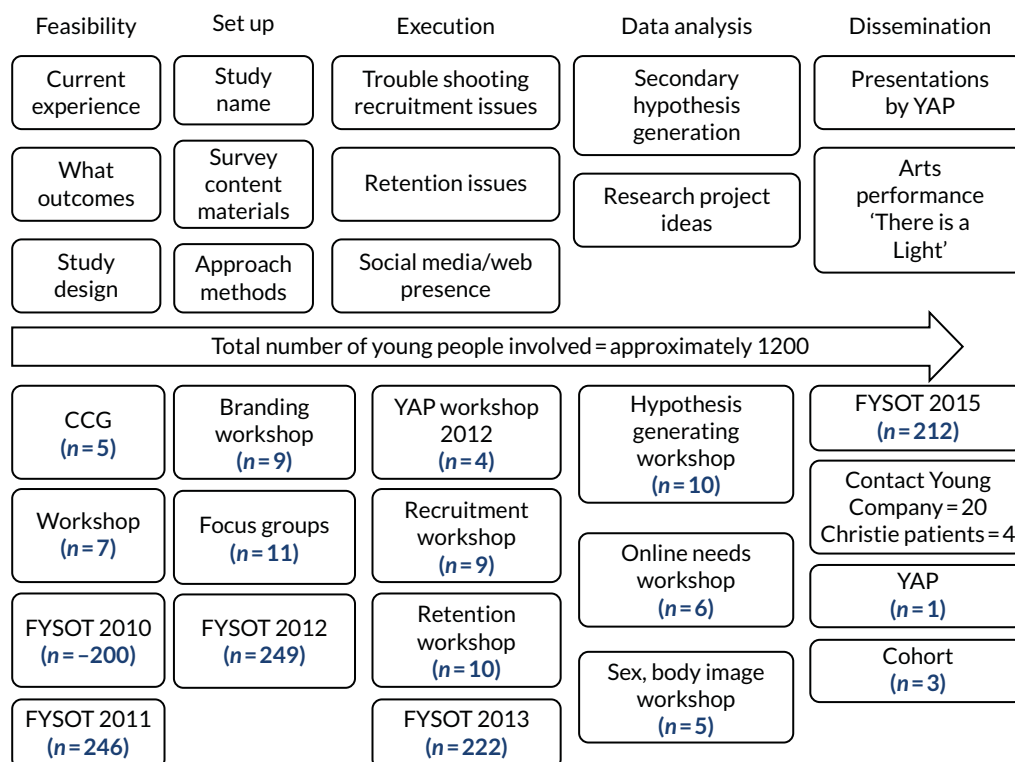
Feasibility

Current experience

What outcomes

Study design

Set up

Study name

Survey content materials

Approach methods

Execution

Trouble shooting recruitment issues

Retention issues

Social media/web presence

Data analysis

Secondary hypothesis generation

Research project ideas

Dissemination

Presentations by YAP

Arts performance 'There is a Light'

Total number of young people involved = approximately 1200

CCG ($n = 5$)

Workshop ($n = 7$)

FYSOT 2010 ($n =$ ~200)

FYSOT 2011 ($n = 246$)

Branding workshop ($n = 9$)

Focus groups ($n = 11$)

FYSOT 2012 ($n = 249$)

YAP workshop 2012 ($n = 4$)

Recruitment workshop ($n = 9$)

Retention workshop ($n = 10$)

FYSOT 2013 ($n = 222$)

Hypothesis generating workshop ($n = 10$)

Online needs workshop ($n = 6$)

Sex, body image workshop ($n = 5$)

FYSOT 2015 ($n = 212$)

Contact Young Company = 20 Christie patients = 4

YAP ($n = 1$)

Cohort ($n = 3$)